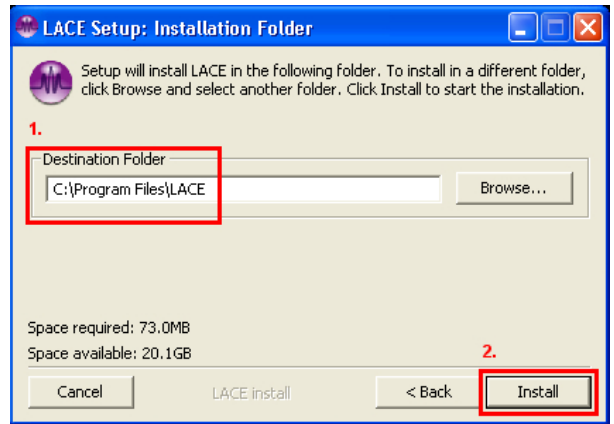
LACE Setup: Installation Folder

Setup will install LACE in the following folder. To install in a different folder, click Browse and select another folder. Click Install to start the installation.

1.

Destination Folder

C:\Program Files\LACE

Browse...

Space required: 73.0MB

Space available: 20.1GB

2.

Cancel

LACE install

< Back

Install